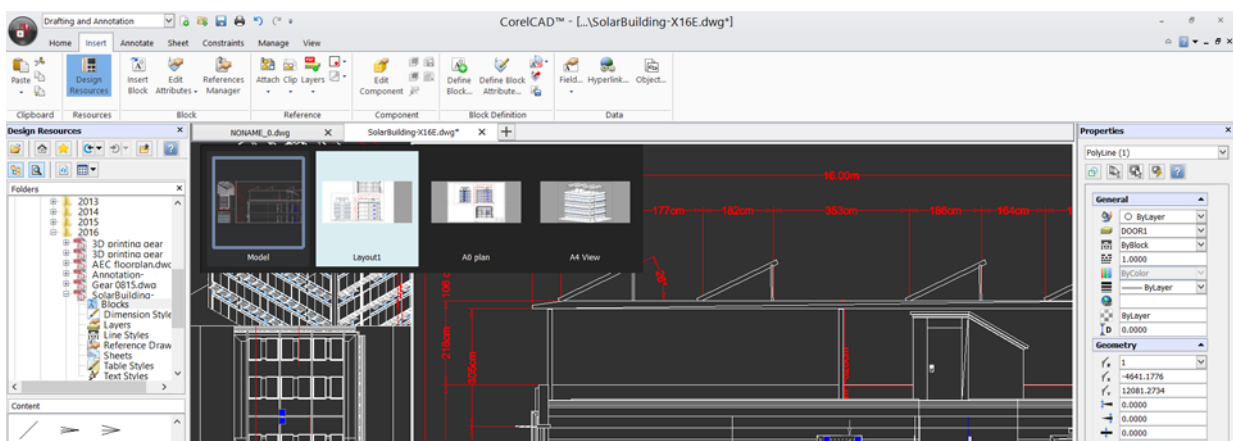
Drafting and Annotation

CorelCAD™ - [...\SolarBuilding-X16E.dwg*]

Home Insert Annotate Sheet Constraints Manage View

Paste

Design Resources

Insert Block

Edit Attributes

References Manager

Attach Clip Layers

Edit Component

Define Block...

Define Block Attribute...

Field... Hyperlink... Object...

Clipboard Resources Block Reference Component Block Definition Data

Design Resources

Folders

2013
2014
2015
2016
3D printing gear
3D printing gear
AEC floorplan.dwg
Annotation-
Gear 0815.dwg
SolarBuilding-
Blocks
Dimension Style
Layers
Line Styles
Reference Draw
Sheets
Table Styles
Text Styles

Content

NONAME_0.dwg

SolarBuilding-X16E.dwg*

Model Layout1 A0 plan A4 View

16.00m
177cm 182cm 353cm 186cm 164cm
106 cm
218cm
305cm

Properties

PolyLine (1)

General

ByLayer
DOOR1
ByBlock
1.0000
ByColor
ByLayer
ByLayer
0.0000

Geometry

1
-4641.1776
12081.2734
0.0000
0.0000
0.0000